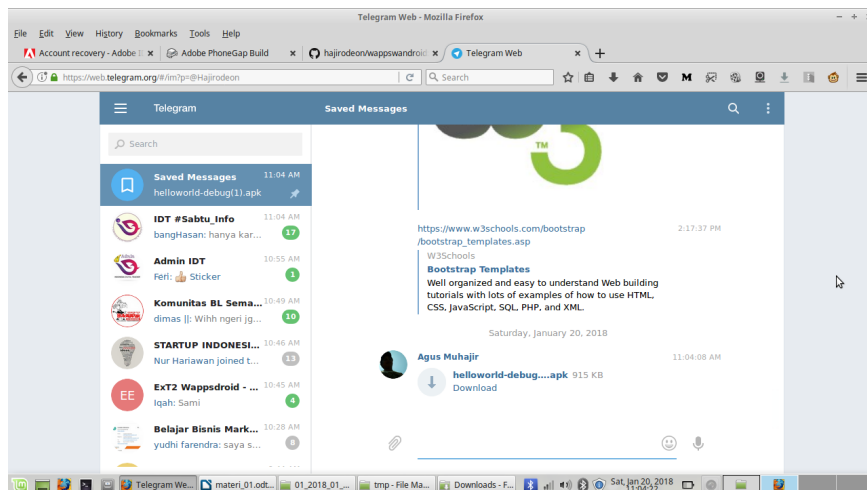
Telegram Web - Mozilla Firefox

File Edit View History Bookmarks Tools Help

Account recovery - Adobe I | Adobe PhoneGap Build | hajirodeon/wappswandroid | Telegram Web

https://web.telegram.org/#/im?p=@Hajirodeon

Search

Telegram

Saved Messages

Search

Saved Messages 11:04 AM
helloworld-debug(1).apk

IDT #Sabtu_Info 11:04 AM
bangHasan: hanya kar... 17

Admin IDT 10:55 AM
Feri: 👍 Sticker 1

Komunitas BL Sema... 10:49 AM
dimas ||: Wihh ngeri jg... 10

STARTUP INDONESI... 10:46 AM
Nur Hariawan joined t... 13

EE ExT2 Wappsdroid - ... 10:45 AM
Iqah: Sami 4

Belajar Bisnis Mark... 10:28 AM
yudhi farendra: saya s... 8

TM

https://www.w3schools.com/bootstrap/bootstrap_templates.asp 2:17:37 PM
W3Schools
Bootstrap Templates
Well organized and easy to understand Web building tutorials with lots of examples of how to use HTML, CSS, JavaScript, SQL, PHP, and XML.

Saturday, January 20, 2018

Agus Muhajir 11:04:08 AM
helloworld-debug....apk 915 KB
Download

Telegram We... | materi_01.odt... | 01_2018_01_... | tmp - File Ma... | Downloads - F... | Sat, Jan 20, 2018 11:04:23